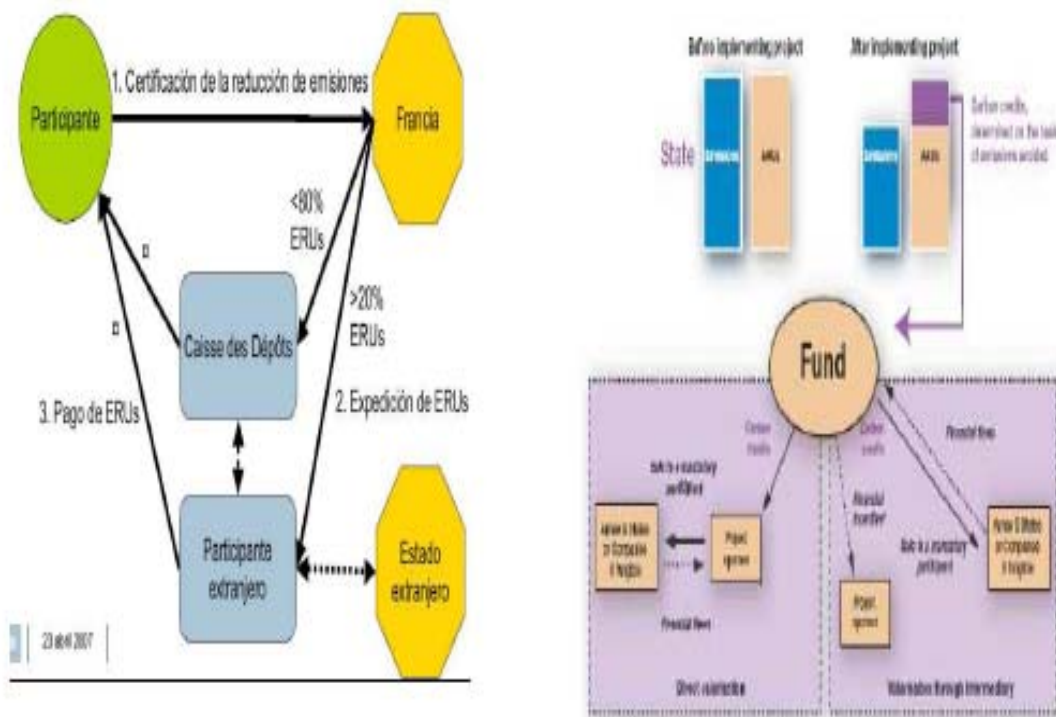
Participante

1. Certificación de la reducción de emisiones

Francia

<80% ERUs

>20% ERUs

Caisse des Dépôts

3. Pago de ERUs

2. Expedición de ERUs

Participante extranjero

Estado extranjero

23 abril 2007

Before implementing project

After implementing project

State

Emissions

AAUs

Emissions

AAUs

Carbon credits, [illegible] on the basis of emissions avoided

Fund

Carbon credits

Carbon credits

Financial flows

Sale to a voluntary participant

Financial transfer

Sale to a voluntary participant

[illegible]

Project sponsor

Project sponsor

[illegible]

Financial flows

Direct valorisation

Valorisation through intermediary